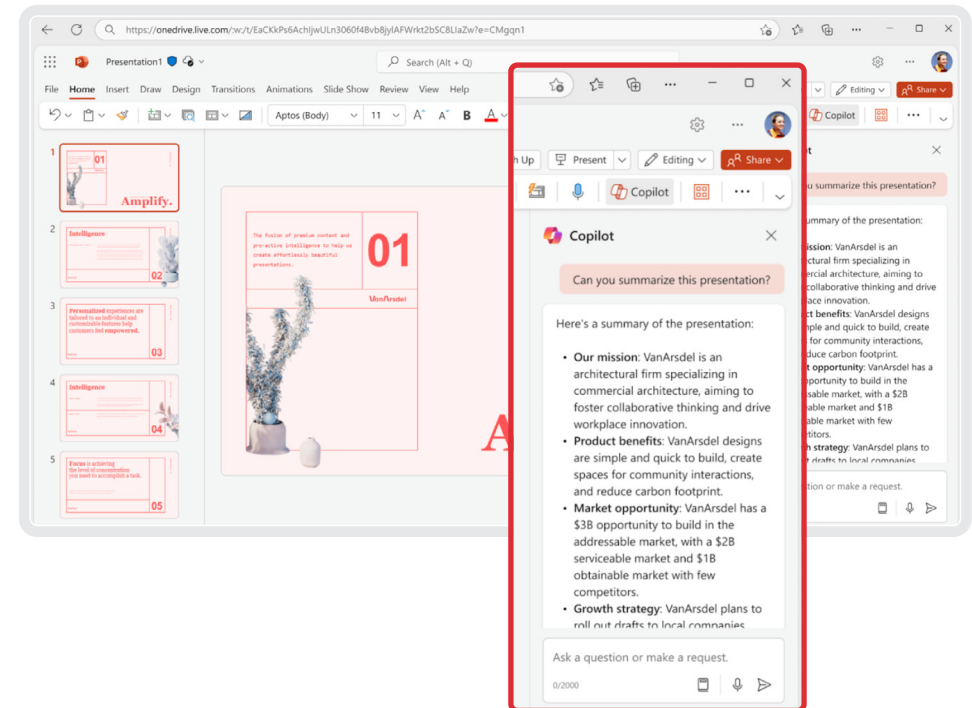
https://onedrive.live.com/:w:/t/EaCKkPs6AchljwULn3060f4Bvb8jylAFWrkt2bSC8LIaZw?e=CMgqn1

Presentation1

Search (Alt + Q)

File Home Insert Draw Design Transitions Animations Slide Show Review View Help

Aptos (Body) 11

Editing Share

Copilot

1
01
Amplify.

2
Intelligence
02

3
Personalized experiences are tailored to an individual and customizable features help customers feel empowered.
03

4
Intelligence
04

5
Focus is achieving the level of concentration you need to accomplish a task.
05

The fusion of premium content and pro-active intelligence to help us create effortlessly beautiful presentations.

01

VanArsdel

A

h Up Present Editing Share

Copilot

Copilot

Can you summarize this presentation?

Here's a summary of the presentation:

- **Our mission**: VanArsdel is an architectural firm specializing in commercial architecture, aiming to foster collaborative thinking and drive workplace innovation.
- **Product benefits**: VanArsdel designs are simple and quick to build, create spaces for community interactions, and reduce carbon footprint.
- **Market opportunity**: VanArsdel has a $3B opportunity to build in the addressable market, with a $2B serviceable market and $1B obtainable market with few competitors.
- **Growth strategy**: VanArsdel plans to roll out drafts to local companies

Ask a question or make a request.

0/2000

u summarize this presentation?

ummary of the presentation:

ission: VanArsdel is an ral firm specializing in ercial architecture, aiming to collaborative thinking and drive lace innovation.

t benefits: VanArsdel designs mple and quick to build, create for community interactions, duce carbon footprint.

t opportunity: VanArsdel has a pportunity to build in the able market, with a $2B able market and $1B able market with few titors.

h strategy: VanArsdel plans to t drafts to local companies

on or make a request.